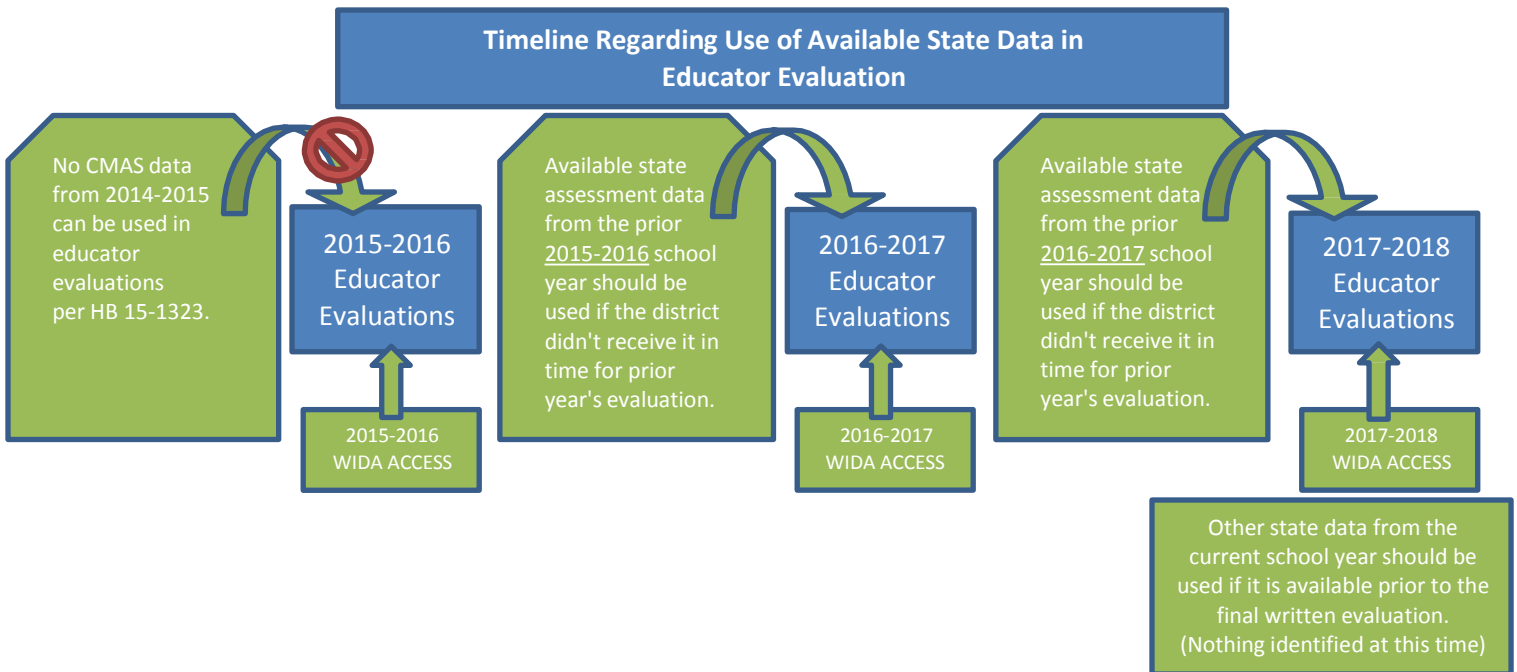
Timeline Regarding Use of Available State Data in Educator Evaluation

No CMAS data from 2014-2015 can be used in educator evaluations per HB 15-1323.

2015-2016 Educator Evaluations

2015-2016 WIDA ACCESS

Available state assessment data from the prior 2015-2016 school year should be used if the district didn't receive it in time for prior year's evaluation.

2016-2017 Educator Evaluations

2016-2017 WIDA ACCESS

Available state assessment data from the prior 2016-2017 school year should be used if the district didn't receive it in time for prior year's evaluation.

2017-2018 Educator Evaluations

2017-2018 WIDA ACCESS

Other state data from the current school year should be used if it is available prior to the final written evaluation. (Nothing identified at this time)